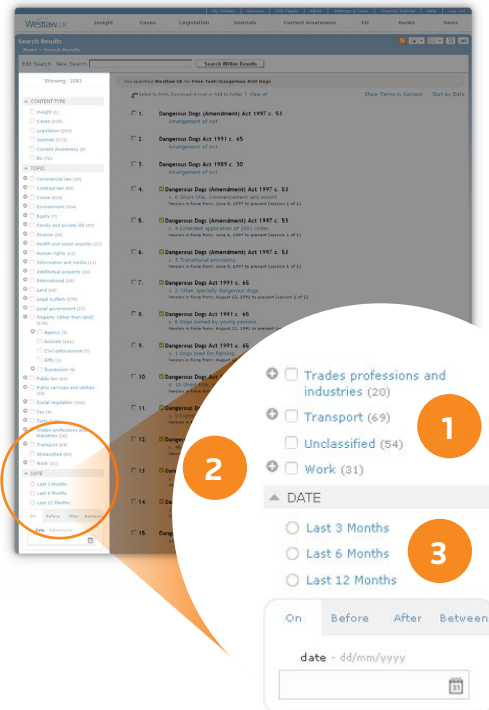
Westlaw UK

Insight Cases Legislation Journals Current Awareness EU Books News

Search Results

Home > Search Results

Edit Search New Search

Search Within Results

Showing: 1083

You searched Westlaw UK for Free Text:Dangerous AND Dogs

Show Terms in Context Sort by Date

CONTENT TYPE

Insight (2)

Cases (438)

Legislation (292)

Journals (273)

Current Awareness (4)

EU (74)

TOPIC

1. Dangerous Dogs (Amendment) Act 1997 c. 53

Arrangement of Act

2. Dangerous Dogs Act 1991 c. 65

Arrangement of Act

3. Dangerous Dogs Act 1989 c. 30

Arrangement of Act

4. Dangerous Dogs (Amendment) Act 1997 c. 53

5. Dangerous Dogs (Amendment) Act 1997 c. 53

6. Dangerous Dogs (Amendment) Act 1997 c. 53

7. Dangerous Dogs Act 1991 c. 65

8. Dangerous Dogs Act 1991 c. 65

9. Dangerous Dogs Act 1991 c. 65

10. Dangerous Dogs Act

11. Dangerous D

12. Dangerous

13. Dan

14. Dan

15. Dang

Trades professions and industries (20)

Transport (69)

Unclassified (54)

Work (31)

DATE

Last 3 Months

Last 6 Months

Last 12 Months

On Before After Between

date - dd/mm/yyyy

1

2

3